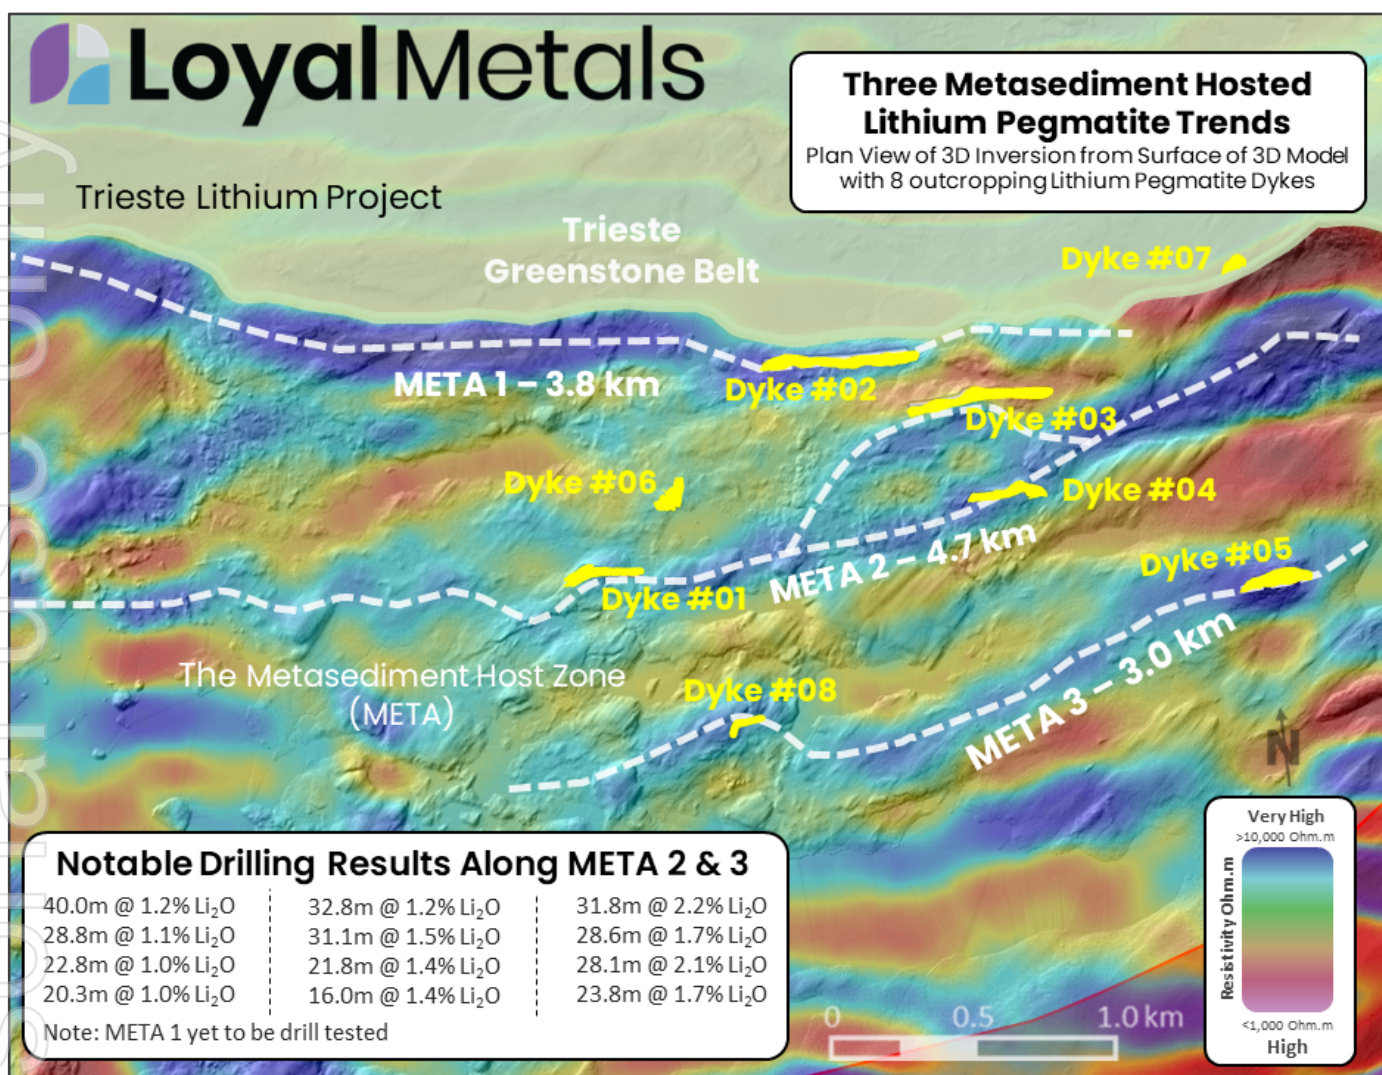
LoyalMetals

Trieste Lithium Project

Three Metasediment Hosted Lithium Pegmatite Trends
Plan View of 3D Inversion from Surface of 3D Model with 8 outcropping Lithium Pegmatite Dykes

Trieste Greenstone Belt

Dyke #07

META 1 – 3.8 km

Dyke #02

Dyke #03

Dyke #06

Dyke #04

META 2 – 4.7 km

Dyke #05

Dyke #01

META 3 – 3.0 km

The Metasediment Host Zone (META)

Dyke #08

N

Notable Drilling Results Along META 2 & 3

| | | |
|---|---|---|
| 40.0m @ 1.2% $Li_2O$ | 32.8m @ 1.2% $Li_2O$ | 31.8m @ 2.2% $Li_2O$ |
| 28.8m @ 1.1% $Li_2O$ | 31.1m @ 1.5% $Li_2O$ | 28.6m @ 1.7% $Li_2O$ |
| 22.8m @ 1.0% $Li_2O$ | 21.8m @ 1.4% $Li_2O$ | 28.1m @ 2.1% $Li_2O$ |
| 20.3m @ 1.0% $Li_2O$ | 16.0m @ 1.4% $Li_2O$ | 23.8m @ 1.7% $Li_2O$ |

Note: META 1 yet to be drill tested

0 0.5 1.0 km

Very High
>10,000 Ohm.m
Resistivity Ohm.m
<1,000 Ohm.m
High